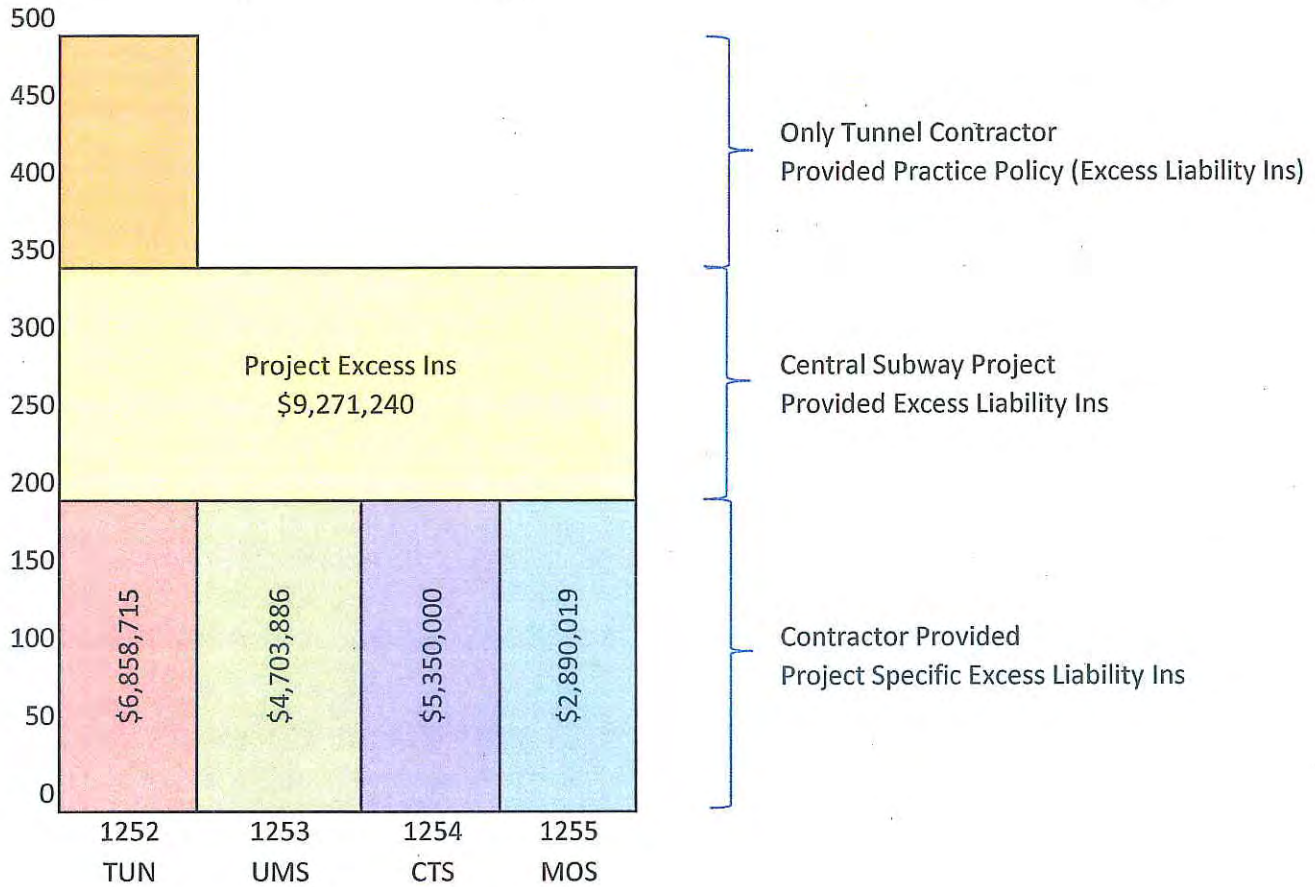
500
450
400
350
300
250
200
150
100
50
0

Project Excess Ins
$9,271,240

$6,858,715
$4,703,886
$5,350,000
$2,890,019

1252
TUN
1253
UMS
1254
CTS
1255
MOS

Only Tunnel Contractor
Provided Practice Policy (Excess Liability Ins)

Central Subway Project
Provided Excess Liability Ins

Contractor Provided
Project Specific Excess Liability Ins